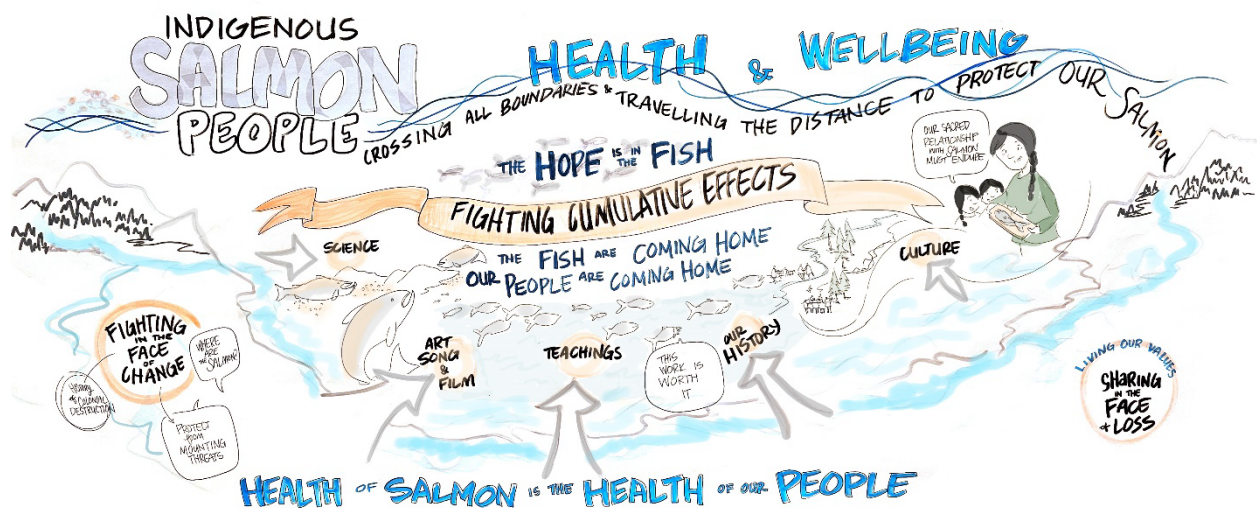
INDIGENOUS SALMON PEOPLE

HEALTH & WELLBEING

CROSSING ALL BOUNDARIES & TRAVELLING THE DISTANCE TO PROTECT OUR SALMON

OUR SACRED RELATIONSHIP WITH SALMON MUST ENDURE

THE HOPE IS IN THE FISH

FIGHTING CUMULATIVE EFFECTS

SCIENCE

THE FISH ARE COMING HOME
OUR PEOPLE ARE COMING HOME

CULTURE

FIGHTING IN THE FACE OF CHANGE

WHERE ARE THE SALMON?

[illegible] OF COLONIAL DESTRUCTION

PROTECT FROM MOUNTING THREATS

ART SONG & FILM

TEACHINGS

THIS WORK IS WORTH IT

OUR HISTORY

LIVING OUR VALUES

SHARING IN THE FACE OF LOSS

HEALTH OF SALMON IS THE HEALTH OF OUR PEOPLE